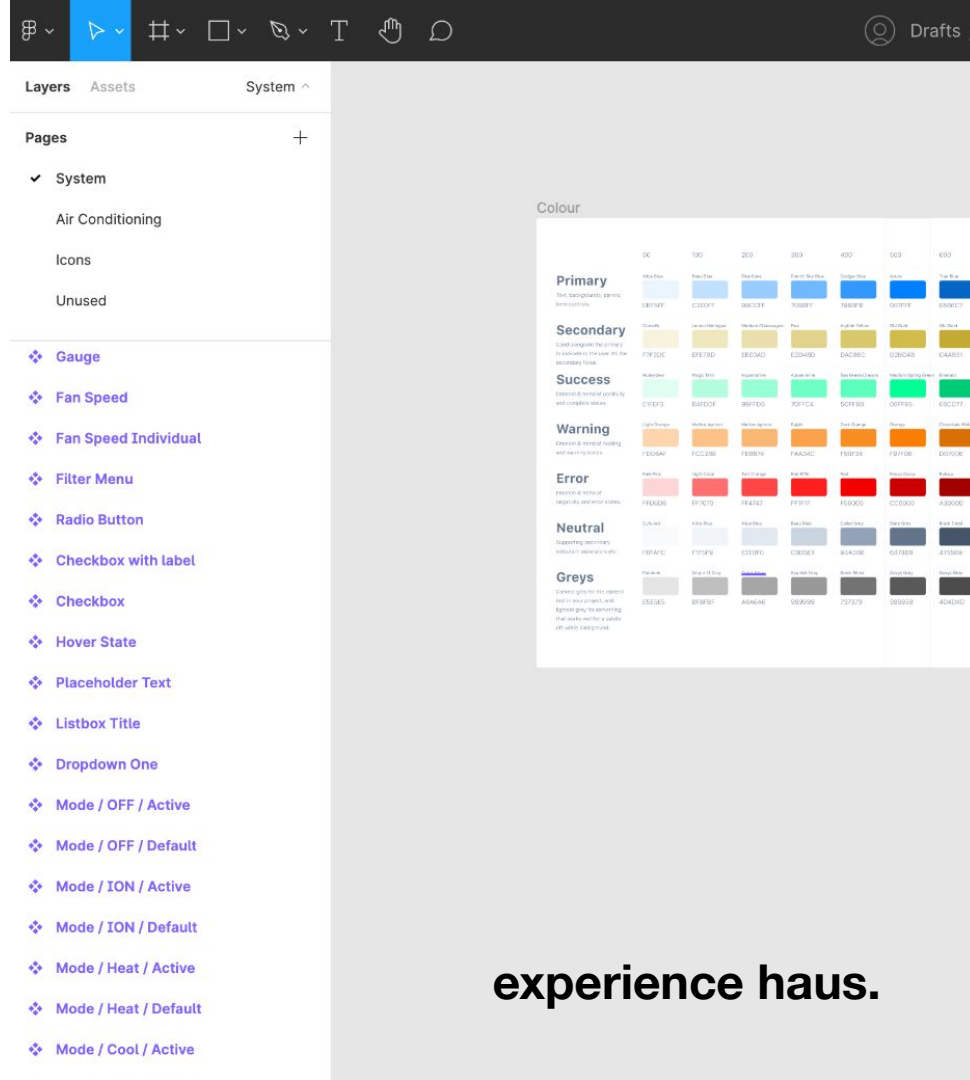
Drafts

Layers Assets System

Pages +

✔ System

Air Conditioning

Icons

Unused

Gauge

Fan Speed

Fan Speed Individual

Filter Menu

Radio Button

Checkbox with label

Checkbox

Hover State

Placeholder Text

Listbox Title

Dropdown One

Mode / OFF / Active

Mode / OFF / Default

Mode / ION / Active

Mode / ION / Default

Mode / Heat / Active

Mode / Heat / Default

Mode / Cool / Active

Colour

Primary

Secondary

Success

Warning

Error

Neutral

Greys

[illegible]

experience haus.